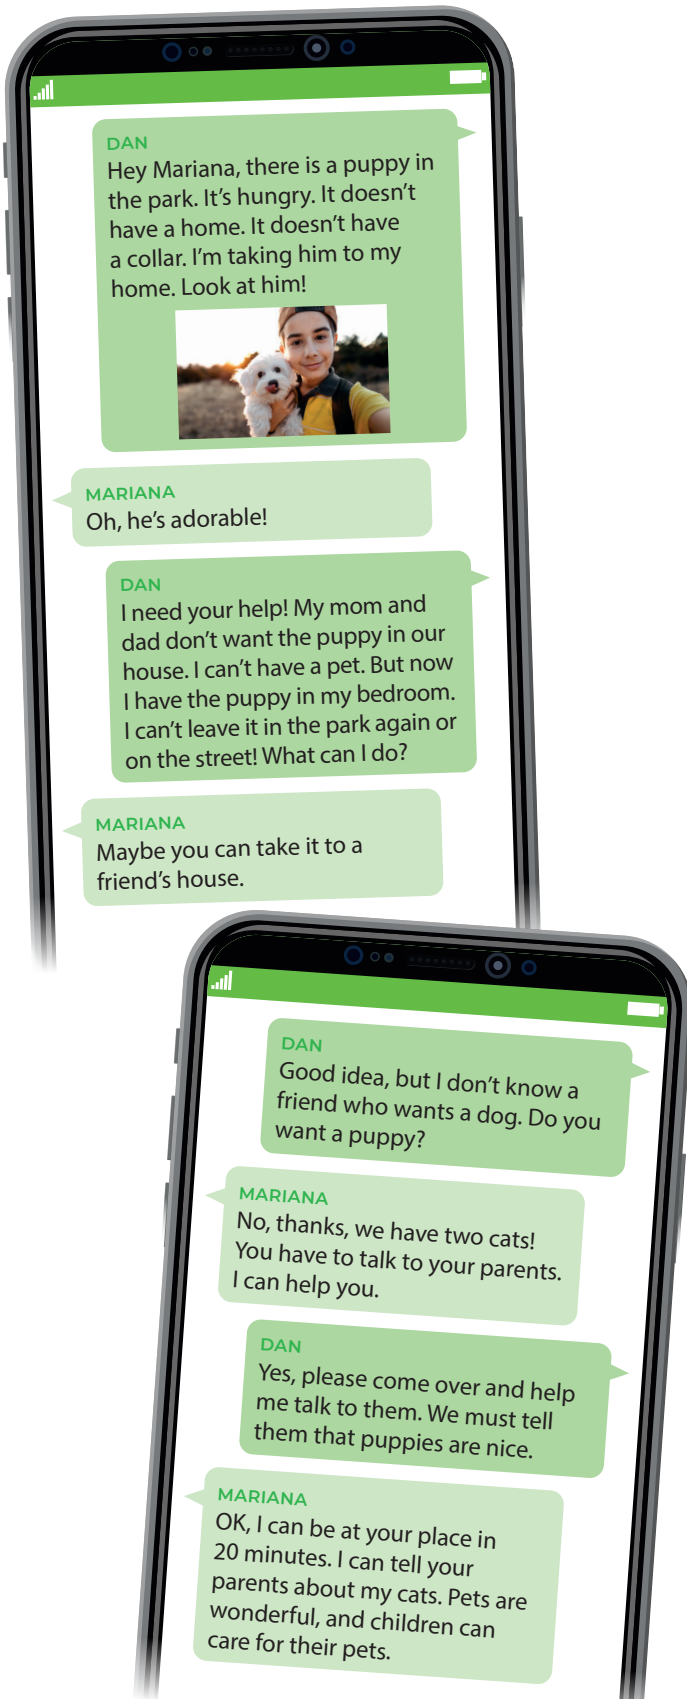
DAN
Hey Mariana, there is a puppy in the park. It's hungry. It doesn't have a home. It doesn't have a collar. I'm taking him to my home. Look at him!

MARIANA
Oh, he's adorable!

DAN
I need your help! My mom and dad don't want the puppy in our house. I can't have a pet. But now I have the puppy in my bedroom. I can't leave it in the park again or on the street! What can I do?

MARIANA
Maybe you can take it to a friend's house.

DAN
Good idea, but I don't know a friend who wants a dog. Do you want a puppy?

MARIANA
No, thanks, we have two cats! You have to talk to your parents. I can help you.

DAN
Yes, please come over and help me talk to them. We must tell them that puppies are nice.

MARIANA
OK, I can be at your place in 20 minutes. I can tell your parents about my cats. Pets are wonderful, and children can care for their pets.